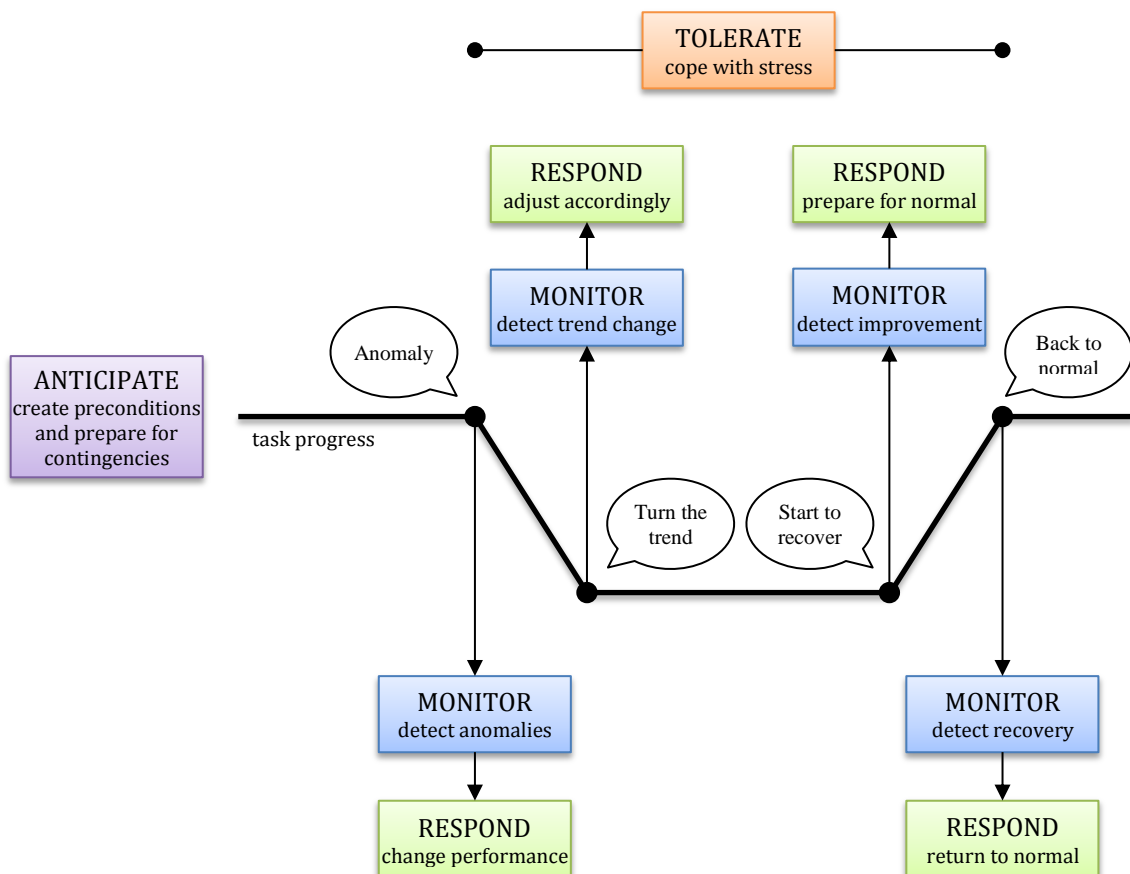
TOLERATE
cope with stress

RESPOND
adjust accordingly

RESPOND
prepare for normal

MONITOR
detect trend change

MONITOR
detect improvement

Anomaly

Back to normal

ANTICIPATE
create preconditions and prepare for contingencies

task progress

Turn the trend

Start to recover

MONITOR
detect anomalies

MONITOR
detect recovery

RESPOND
change performance

RESPOND
return to normal